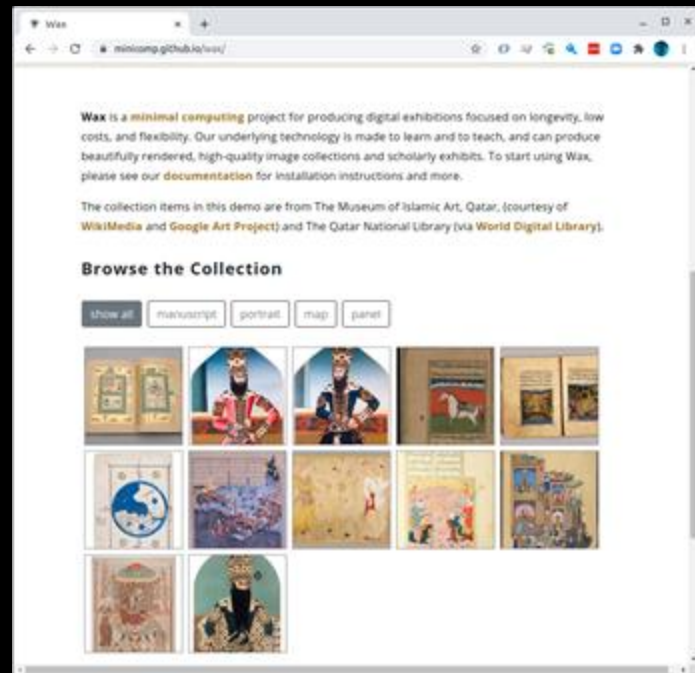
Wax

minicomp.github.io/wax/

**Wax** is a minimal computing project for producing digital exhibitions focused on longevity, low costs, and flexibility. Our underlying technology is made to learn and to teach, and can produce beautifully rendered, high-quality image collections and scholarly exhibits. To start using Wax, please see our documentation for installation instructions and more.

The collection items in this demo are from The Museum of Islamic Art, Qatar, (courtesy of WikiMedia and Google Art Project) and The Qatar National Library (via World Digital Library).

Browse the Collection

show all | manuscript | portrait | map | panel